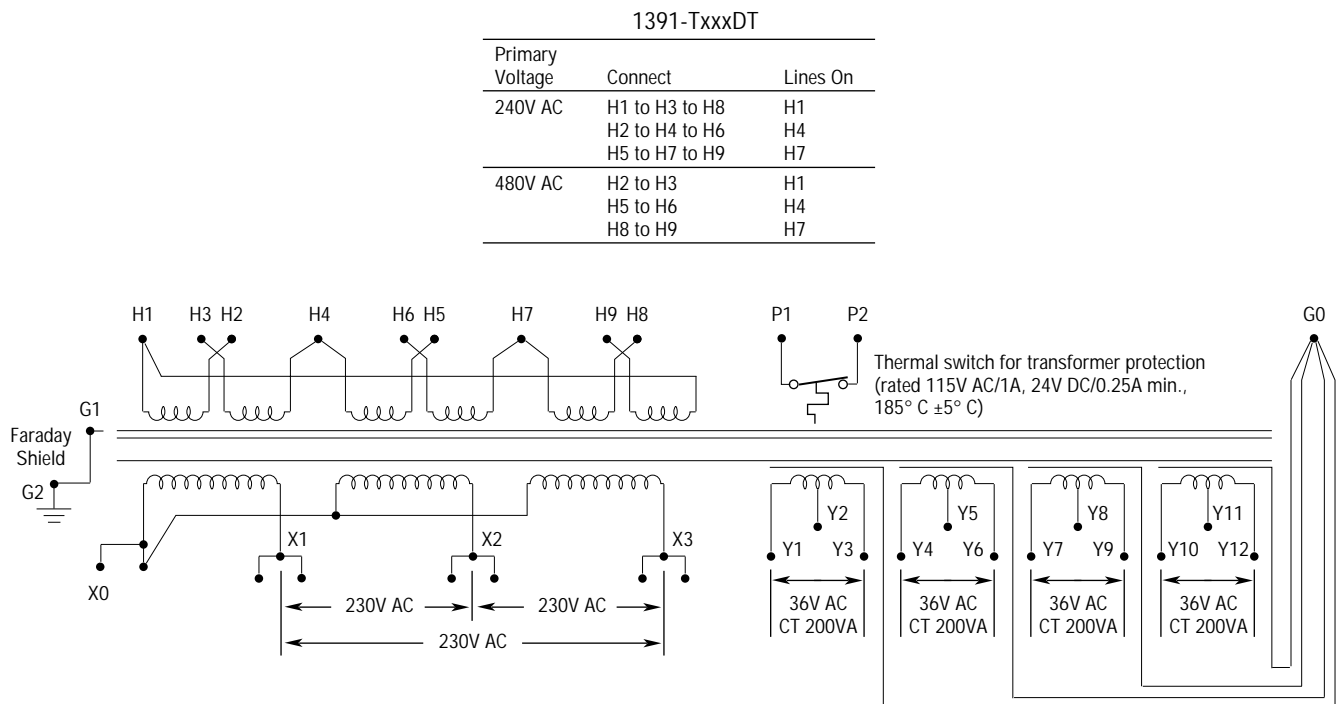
1391-TxxxDT

| Primary Voltage | Connect | Lines On |
|---|---|---|
| 240V AC | H1 to H3 to H8<br>H2 to H4 to H6<br>H5 to H7 to H9 | H1<br>H4<br>H7 |
| 480V AC | H2 to H3<br>H5 to H6<br>H8 to H9 | H1<br>H4<br>H7 |

H1 H3 H2 H4 H6 H5 H7 H9 H8

P1 P2

Thermal switch for transformer protection (rated 115V AC/1A, 24V DC/0.25A min., 185° C ±5° C)

G0

G1

Faraday Shield

G2

X0

X1

X2

X3

230V AC

230V AC

230V AC

Y2
Y1 Y3
36V AC CT 200VA

Y5
Y4 Y6
36V AC CT 200VA

Y8
Y7 Y9
36V AC CT 200VA

Y11
Y10 Y12
36V AC CT 200VA